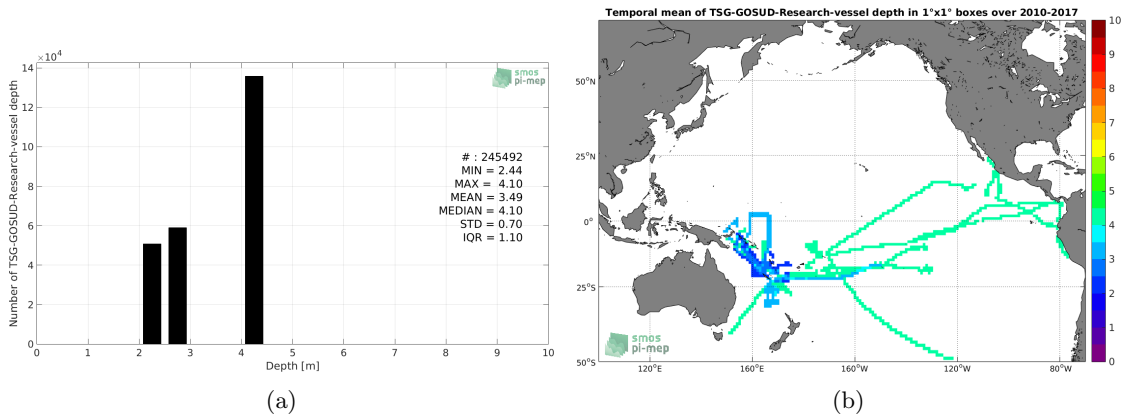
$\times10^4$

14

12

10

8

6

4

2

0

Number of TSG-GOSUD-Research-vessel depth

smos pi-mep

# : 245492
MIN = 2.44
MAX = 4.10
MEAN = 3.49
MEDIAN = 4.10
STD = 0.70
IQR = 1.10

0 1 2 3 4 5 6 7 8 9 10

Depth [m]

(a)

Temporal mean of TSG-GOSUD-Research-vessel depth in 1°x1° boxes over 2010-2017

50°N

25°N

0°

25°S

50°S

120°E 160°E 160°W 120°W 80°W

smos pi-mep

10
9
8
7
6
5
4
3
2
1
0

(b)